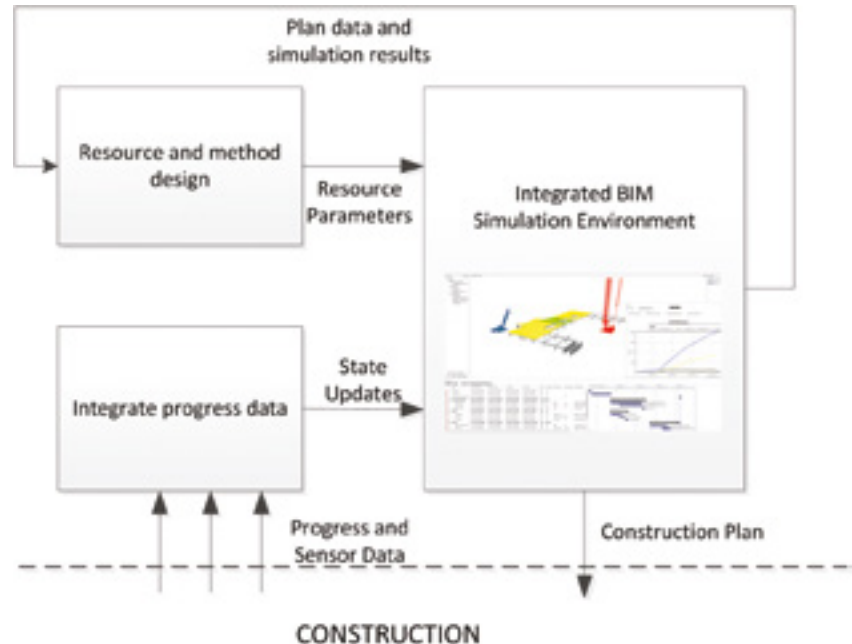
Plan data and simulation results

Resource and method design

Resource Parameters

Integrated BIM Simulation Environment

State Updates

Integrate progress data

Progress and Sensor Data

Construction Plan

CONSTRUCTION